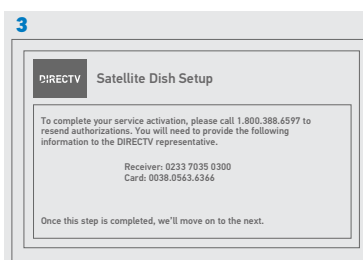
3

DIRECTV Satellite Dish Setup

To complete your service activation, please call 1.800.388.6597 to resend authorizations. You will need to provide the following information to the DIRECTV representative.

Receiver: 0233 7035 0300
Card: 0038.0563.6366

Once this step is completed, we'll move on to the next.